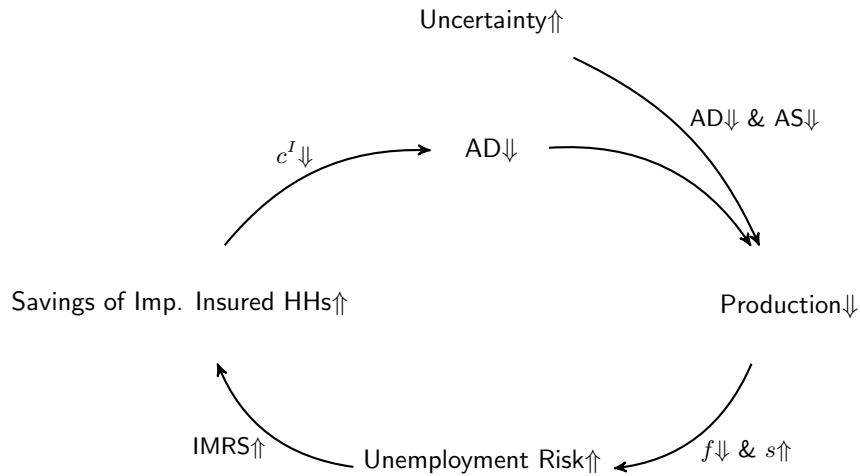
Uncertainty$\Uparrow$

AD$\Downarrow$ & AS$\Downarrow$

$c^I\Downarrow$

AD$\Downarrow$

Savings of Imp. Insured HHs$\Uparrow$

Production$\Downarrow$

IMRS$\Uparrow$

Unemployment Risk$\Uparrow$

$f\Downarrow$ & $s\Uparrow$